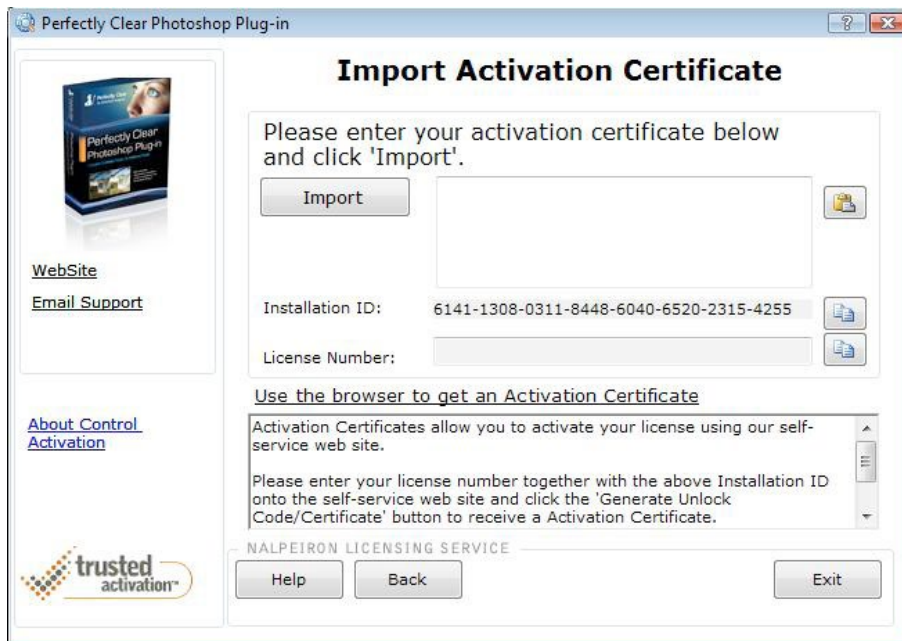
Perfectly Clear Photoshop Plug-in

Perfectly Clear Photoshop Plug-in

WebSite

Email Support

About Control Activation

trusted activation™

Import Activation Certificate

Please enter your activation certificate below and click 'Import'.

Import

Installation ID: 6141-1308-0311-8448-6040-6520-2315-4255

License Number:

Use the browser to get an Activation Certificate

Activation Certificates allow you to activate your license using our self-service web site.

Please enter your license number together with the above Installation ID onto the self-service web site and click the 'Generate Unlock Code/Certificate' button to receive a Activation Certificate.

NALPEIRON LICENSING SERVICE

Help

Back

Exit